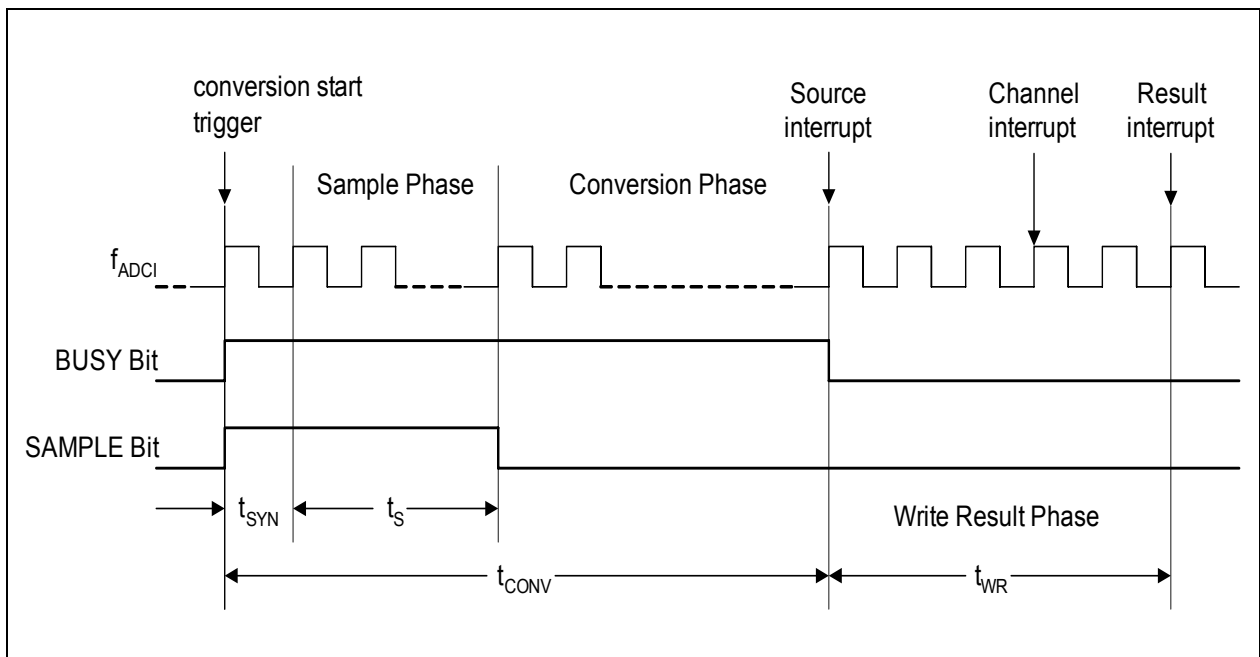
conversion start trigger

Sample Phase

Conversion Phase

Source interrupt

Channel interrupt

Result interrupt

$f_{ADCI}$

BUSY Bit

SAMPLE Bit

$t_{SYN}$

$t_S$

Write Result Phase

$t_{CONV}$

$t_{WR}$